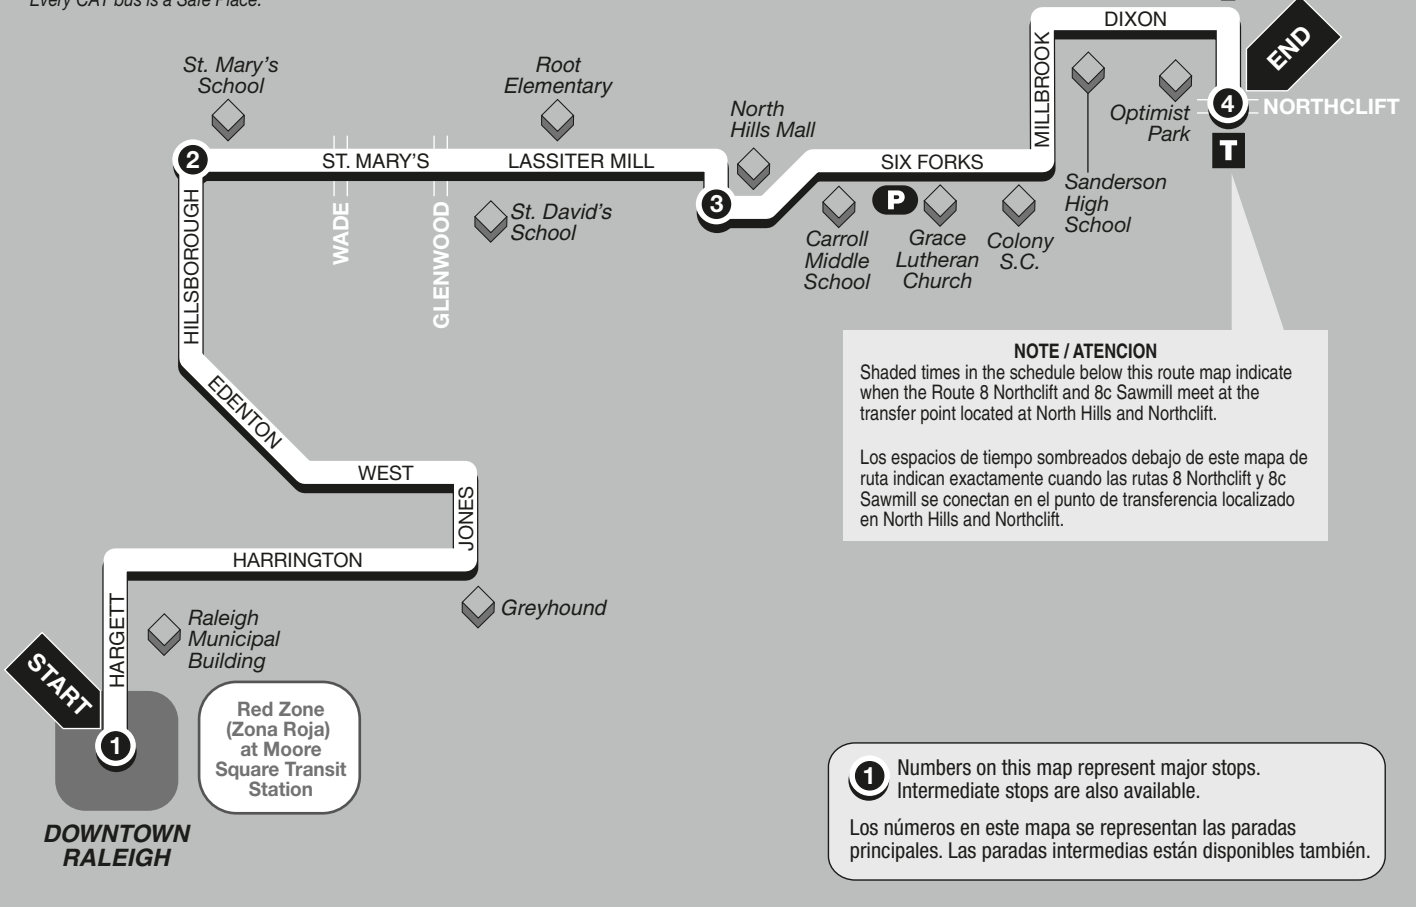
Every CAT bus is a Safe Place.

DIXON

END

St. Mary's School

Root Elementary

North Hills Mall

MILLBROOK

Optimist Park

4 NORTHCLIFT

T

2

ST. MARY'S

LASSITER MILL

SIX FORKS

3

P

Sanderson High School

HILLSBOROUGH

WADE

GLENWOOD

St. David's School

Carroll Middle School

Grace Lutheran Church

Colony S.C.

NOTE / ATENCION
Shaded times in the schedule below this route map indicate when the Route 8 Northclift and 8c Sawmill meet at the transfer point located at North Hills and Northclift.

Los espacios de tiempo sombreados debajo de este mapa de ruta indican exactamente cuando las rutas 8 Northclift y 8c Sawmill se conectan en el punto de transferencia localizado en North Hills and Northclift.

EDENTON

WEST

JONES

HARRINGTON

HARGETT

Raleigh Municipal Building

Greyhound

START

1

Red Zone (Zona Roja) at Moore Square Transit Station

DOWNTOWN RALEIGH

1 Numbers on this map represent major stops. Intermediate stops are also available.

Los números en este mapa se representan las paradas principales. Las paradas intermedias están disponibles también.